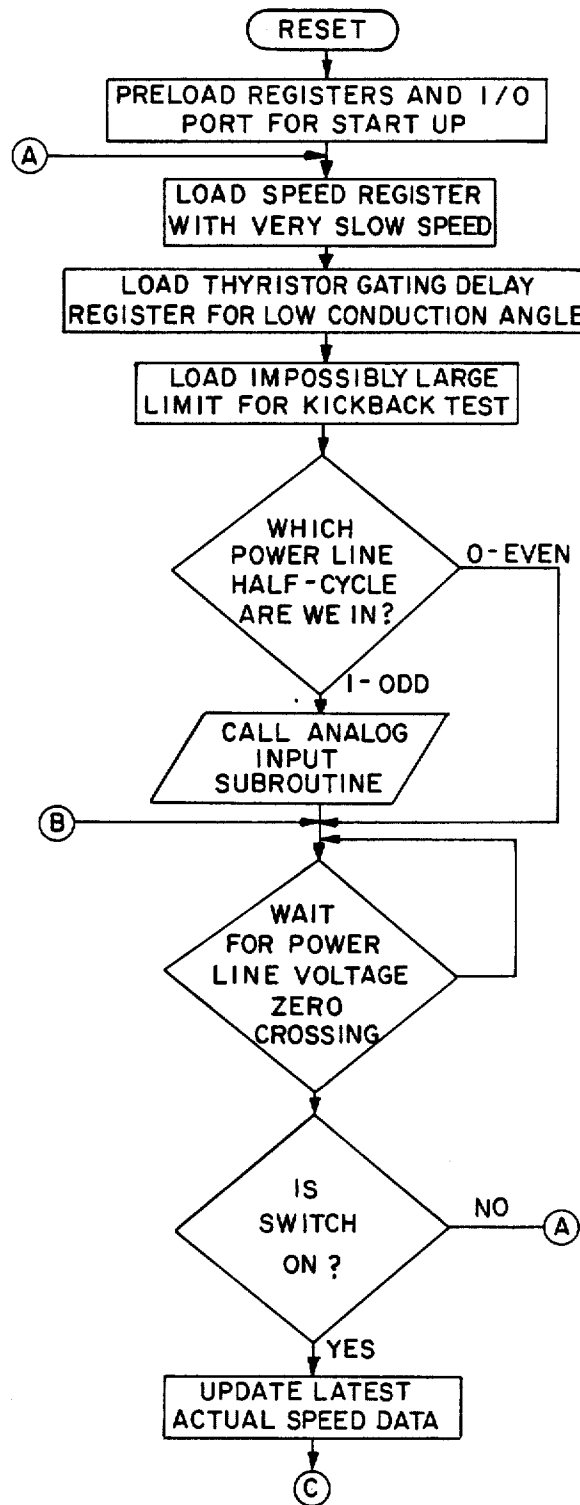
RESET

PRELOAD REGISTERS AND I/O PORT FOR START UP

A

LOAD SPEED REGISTER WITH VERY SLOW SPEED

LOAD THYRISTOR GATING DELAY REGISTER FOR LOW CONDUCTION ANGLE

LOAD IMPOSSIBLY LARGE LIMIT FOR KICKBACK TEST

WHICH POWER LINE HALF-CYCLE ARE WE IN?

0-EVEN

1-ODD

CALL ANALOG INPUT SUBROUTINE

B

WAIT FOR POWER LINE VOLTAGE ZERO CROSSING

IS SWITCH ON?

NO

A

YES

UPDATE LATEST ACTUAL SPEED DATA

C